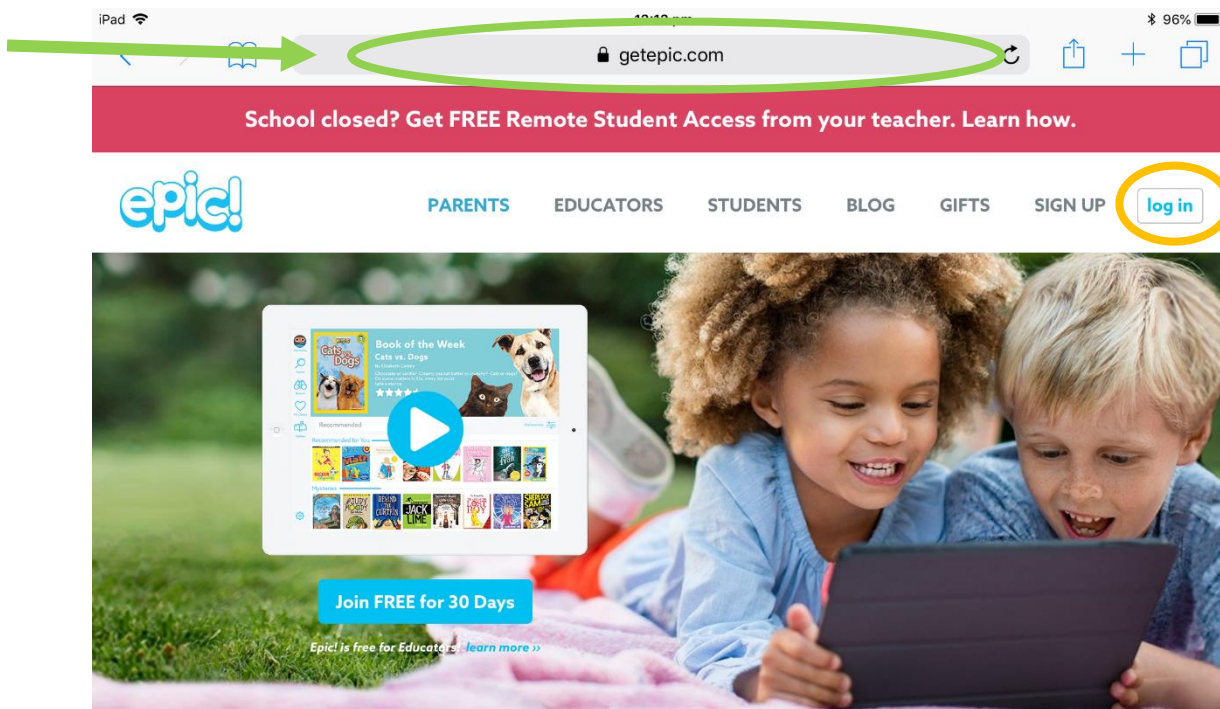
iPad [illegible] 96%

getepic.com

School closed? Get FREE Remote Student Access from your teacher. Learn how.

epic!

PARENTS EDUCATORS STUDENTS BLOG GIFTS SIGN UP log in

Book of the Week
Cats vs. Dogs
Cats vs. Dogs

Recommended
Recommended for You

JACK

Join FREE for 30 Days

Epic! is free for Educators! learn more »